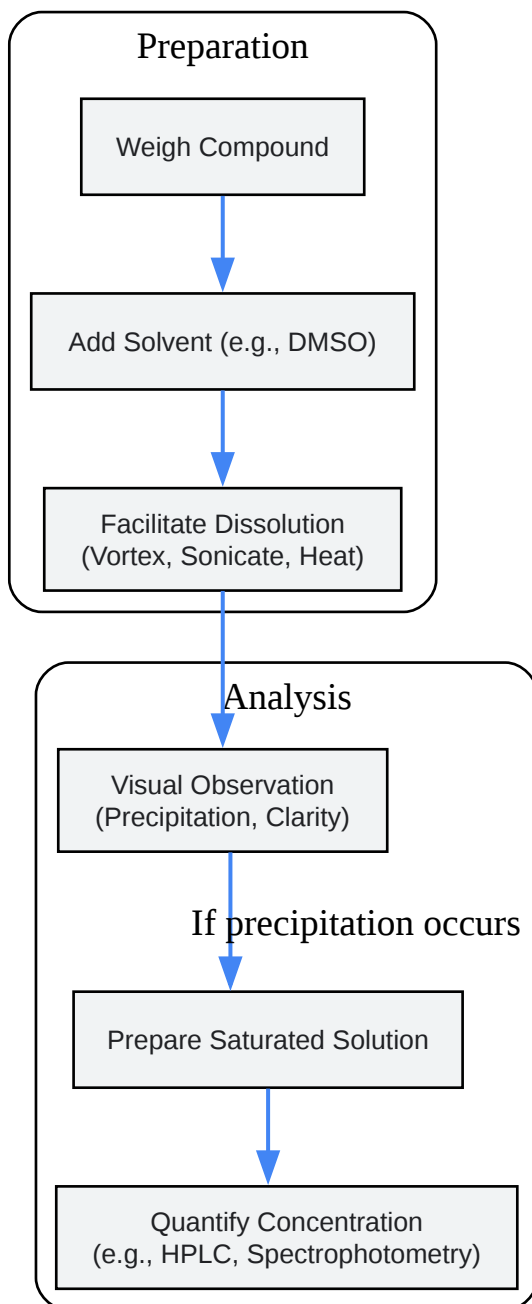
Preparation

Weigh Compound

Add Solvent (e.g., DMSO)

Facilitate Dissolution
(Vortex, Sonicate, Heat)

Analysis

Visual Observation
(Precipitation, Clarity)

If precipitation occurs

Prepare Saturated Solution

Quantify Concentration
(e.g., HPLC, Spectrophotometry)